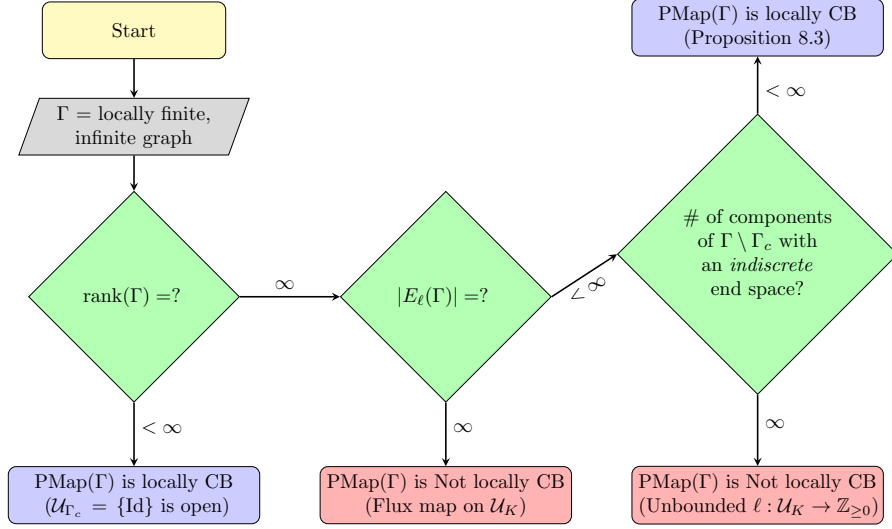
Start

$\Gamma$ = locally finite, infinite graph

rank$(\Gamma)$ =?

$\infty$

$|E_\ell(\Gamma)|$ =?

$< \infty$

# of components of $\Gamma \setminus \Gamma_c$ with an *indiscrete* end space?

$< \infty$

PMap$(\Gamma)$ is locally CB (Proposition 8.3)

$< \infty$

PMap$(\Gamma)$ is locally CB ($\mathcal{U}_{\Gamma_c} = \{\text{Id}\}$ is open)

$\infty$

PMap$(\Gamma)$ is Not locally CB (Flux map on $\mathcal{U}_K$)

$\infty$

PMap$(\Gamma)$ is Not locally CB (Unbounded $\ell : \mathcal{U}_K \to \mathbb{Z}_{\geq 0}$)